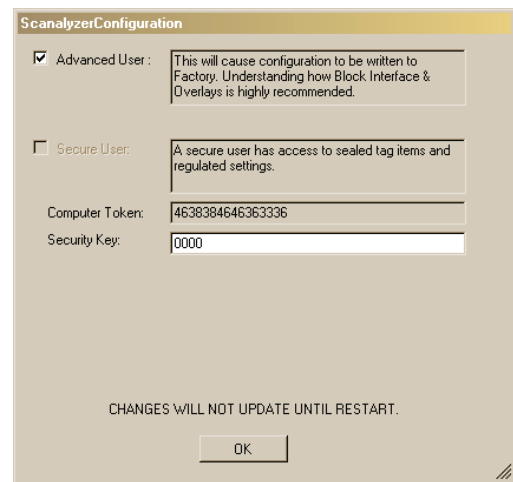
ScanalyzerConfiguration

Advanced User :

This will cause configuration to be written to Factory. Understanding how Block Interface & Overlays is highly recommended.

Secure User:

A secure user has access to sealed tag items and regulated settings.

Computer Token:

4638384646363336

Security Key:

0000

CHANGES WILL NOT UPDATE UNTIL RESTART.

OK